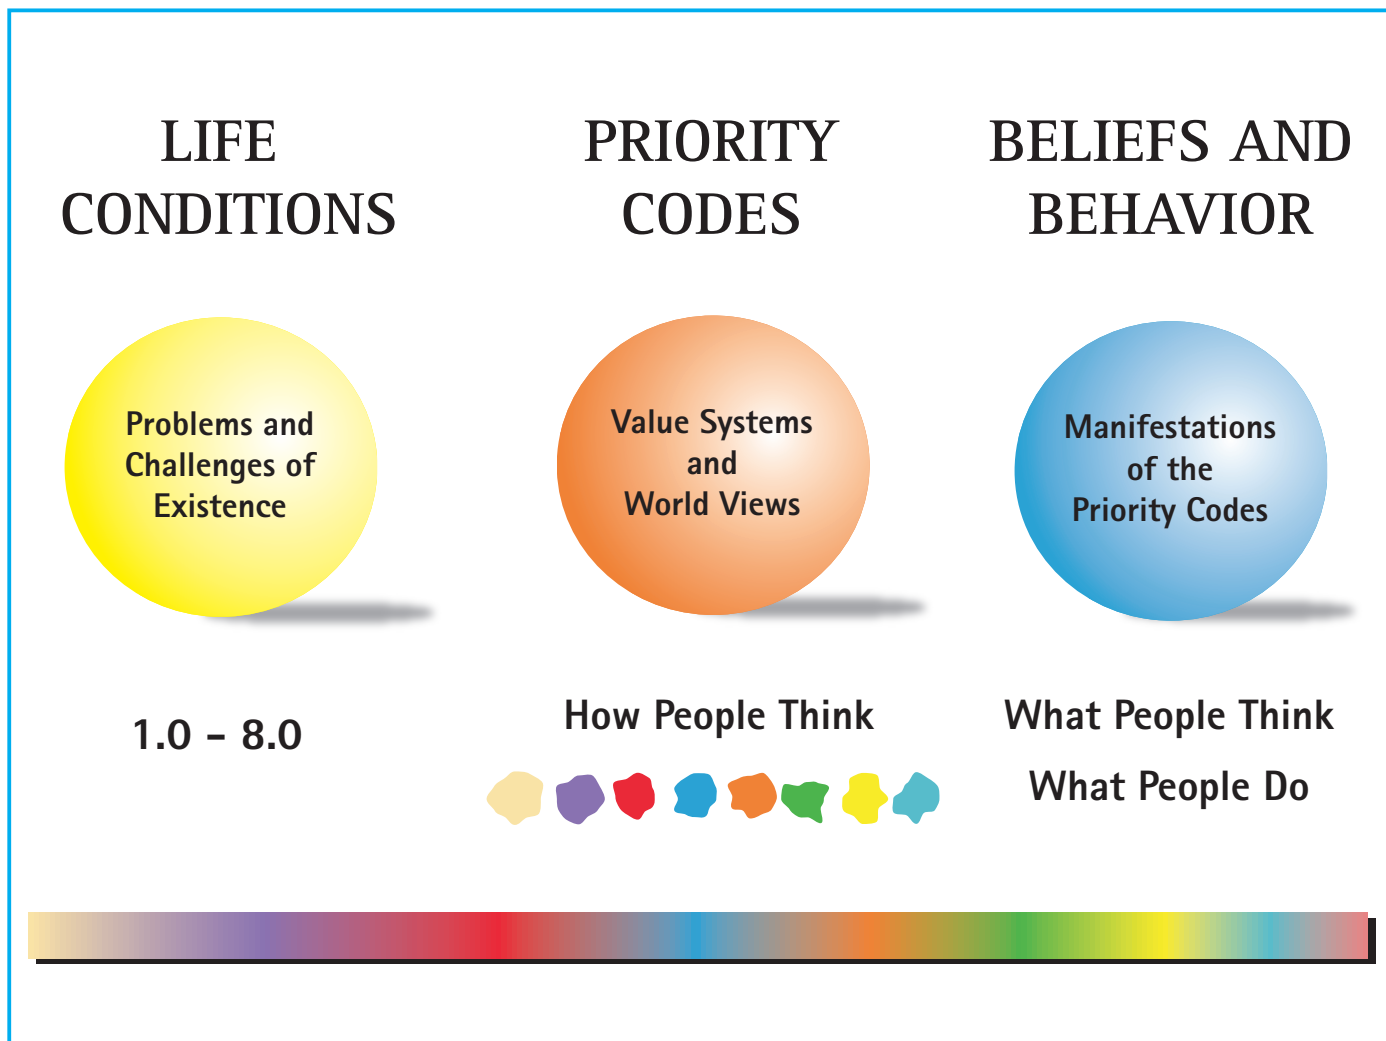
LIFE CONDITIONS

PRIORITY CODES

BELIEFS AND BEHAVIOR

Problems and Challenges of Existence

Value Systems and World Views

Manifestations of the Priority Codes

1.0 – 8.0

How People Think

What People Think

What People Do